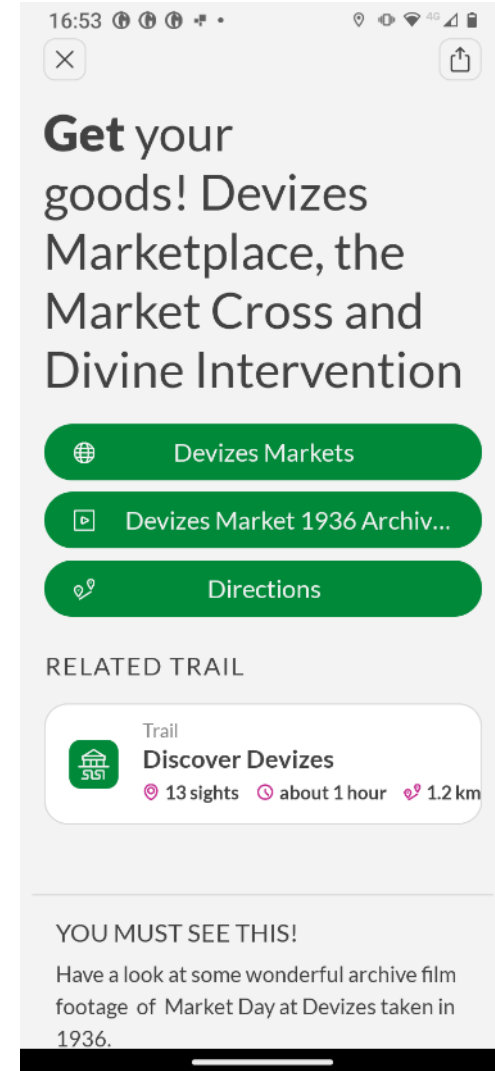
16:53

Get your goods! Devizes Marketplace, the Market Cross and Divine Intervention

Devizes Markets

Devizes Market 1936 Archiv...

Directions

RELATED TRAIL

Trail
Discover Devizes
13 sights about 1 hour 1.2 km

YOU MUST SEE THIS!

Have a look at some wonderful archive film footage of Market Day at Devizes taken in 1936.